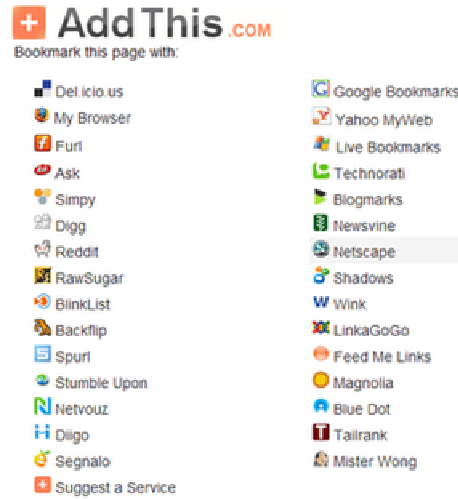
AddThis.COM

Bookmark this page with:

Del.icio.us
My Browser
Furl
Ask
Simpy
Digg
Reddit
RawSugar
BlinkList
Backflip
Spurl
Stumble Upon
Netvouz
Diigo
Segnalo
Suggest a Service

Google Bookmarks
Yahoo MyWeb
Live Bookmarks
Technorati
Blogmarks
Newsvine
Netscape
Shadows
Wink
LinkaGoGo
Feed Me Links
Magnolia
Blue Dot
Tailrank
Mister Wong